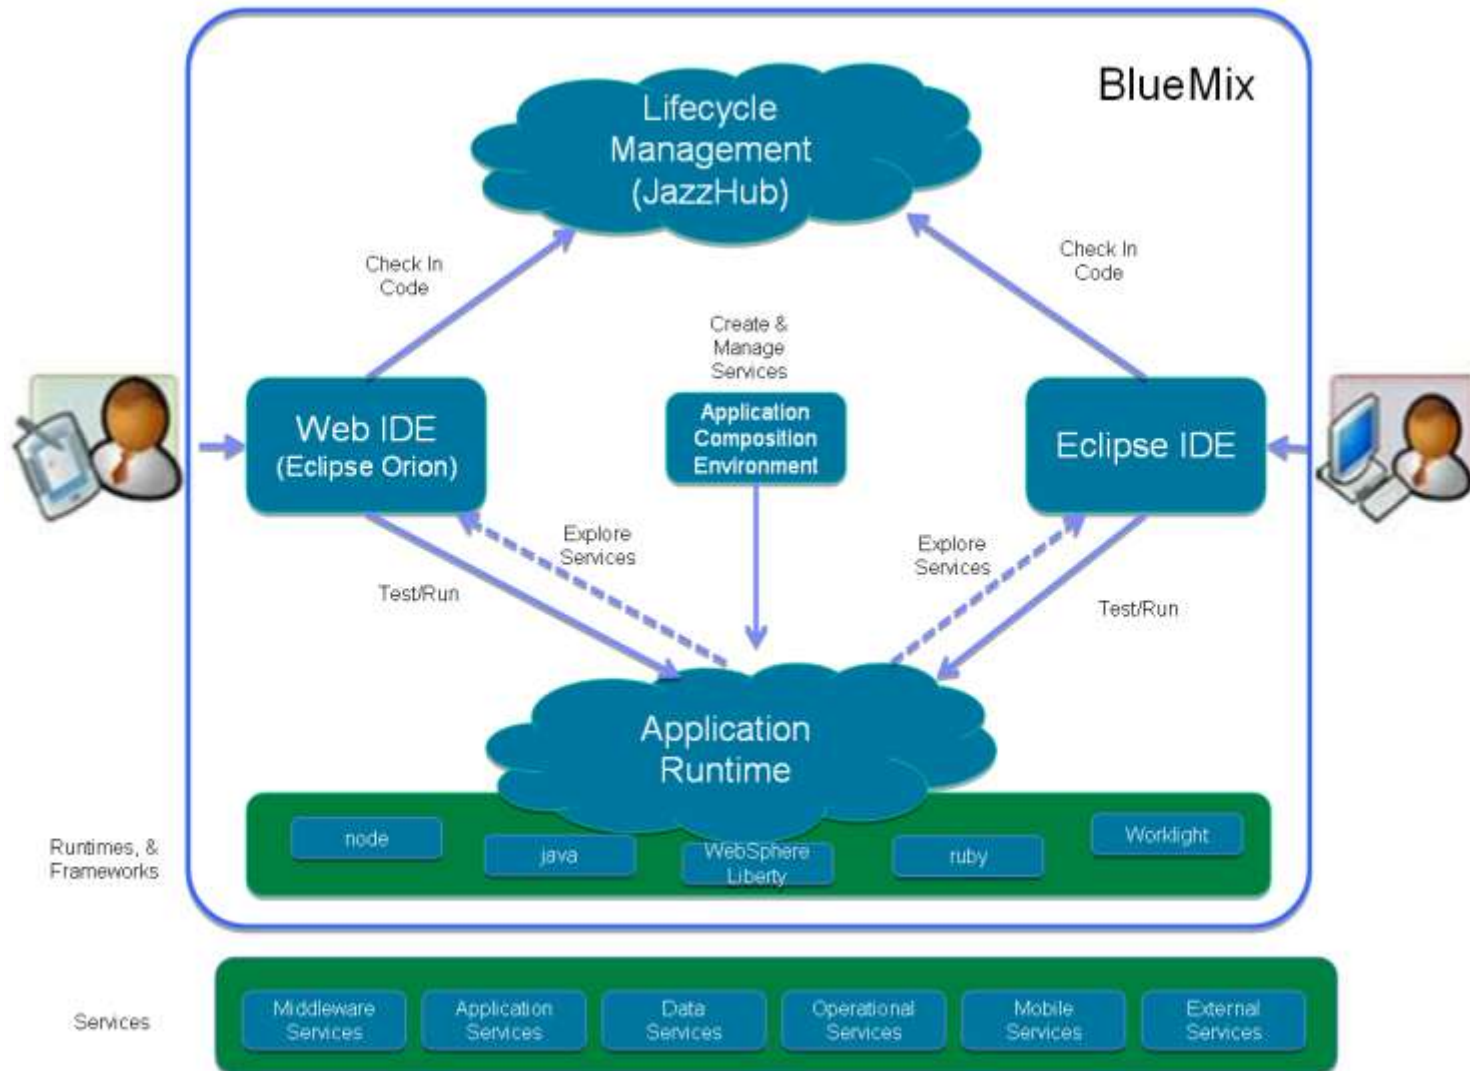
BlueMix

Lifecycle Management (JazzHub)

Check In Code

Check In Code

Create & Manage Services

Web IDE (Eclipse Orion)

Application Composition Environment

Eclipse IDE

Explore Services

Explore Services

Test/Run

Test/Run

Application Runtime

Runtimes, & Frameworks

node

java

WebSphere Liberty

ruby

Worklight

Services

Middleware Services

Application Services

Data Services

Operational Services

Mobile Services

External Services